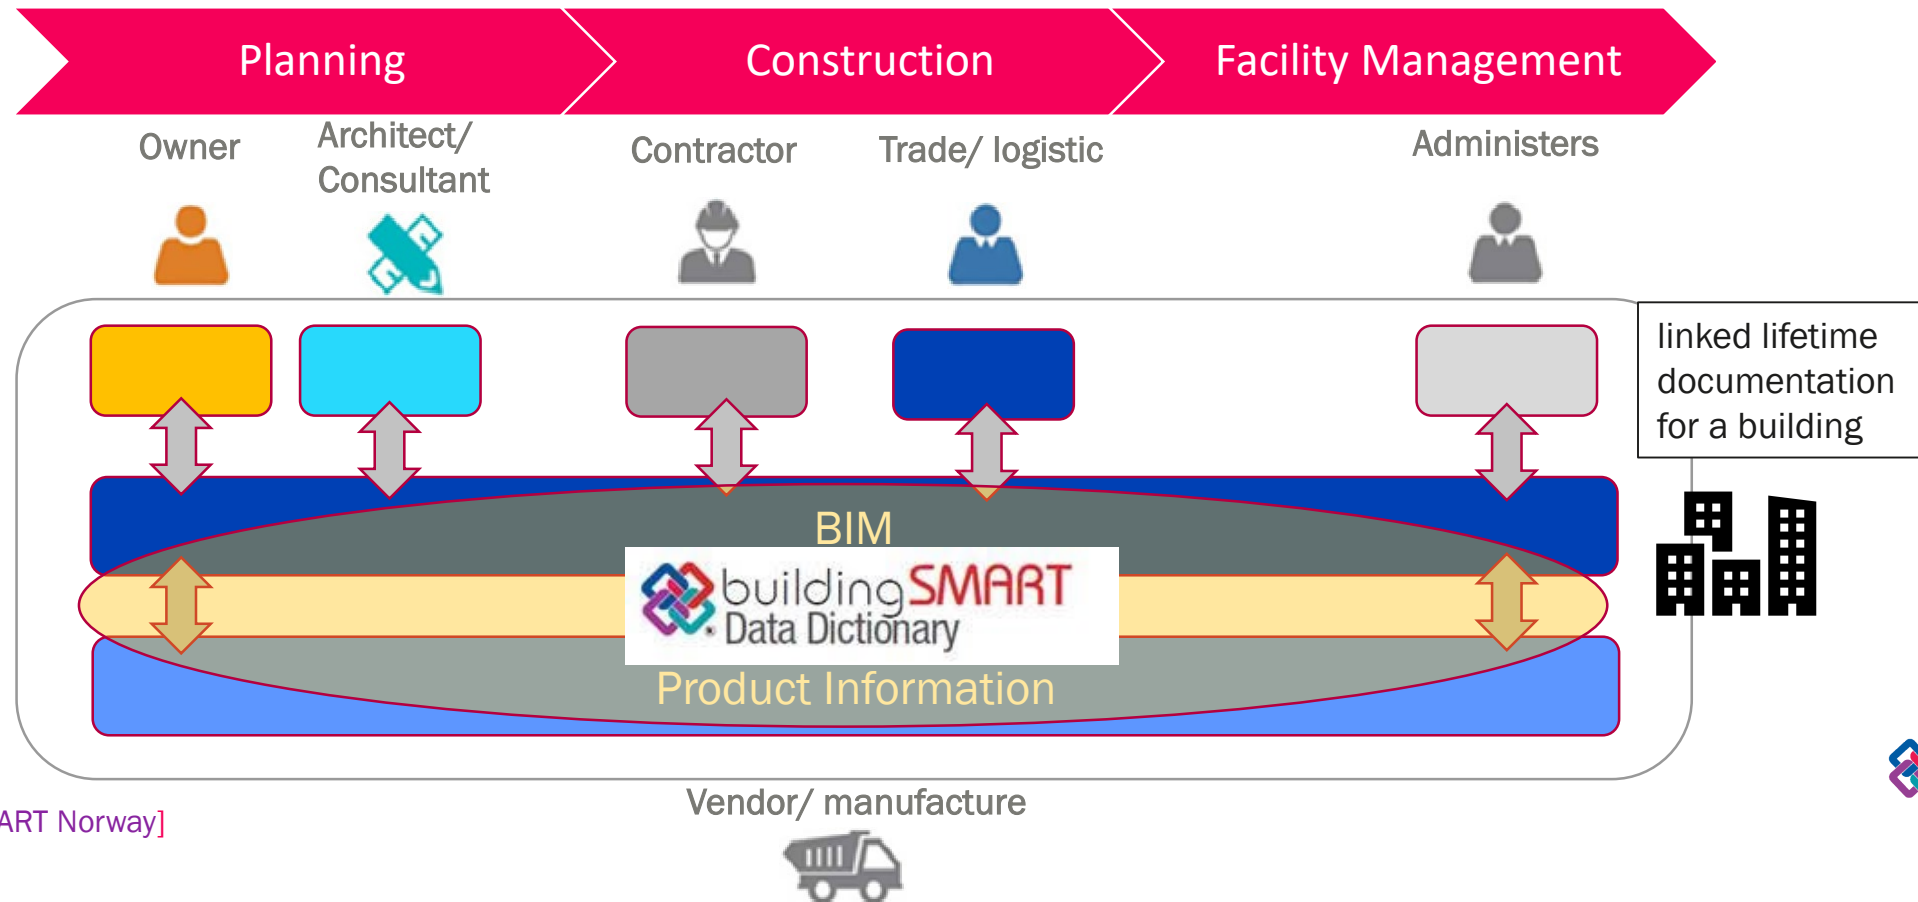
Planning

Construction

Facility Management

Owner

Architect/ Consultant

Contractor

Trade/ logistic

Administers

linked lifetime documentation for a building

BIM

buildingSMART Data Dictionary

Product Information

Vendor/ manufacture

ART Norway]